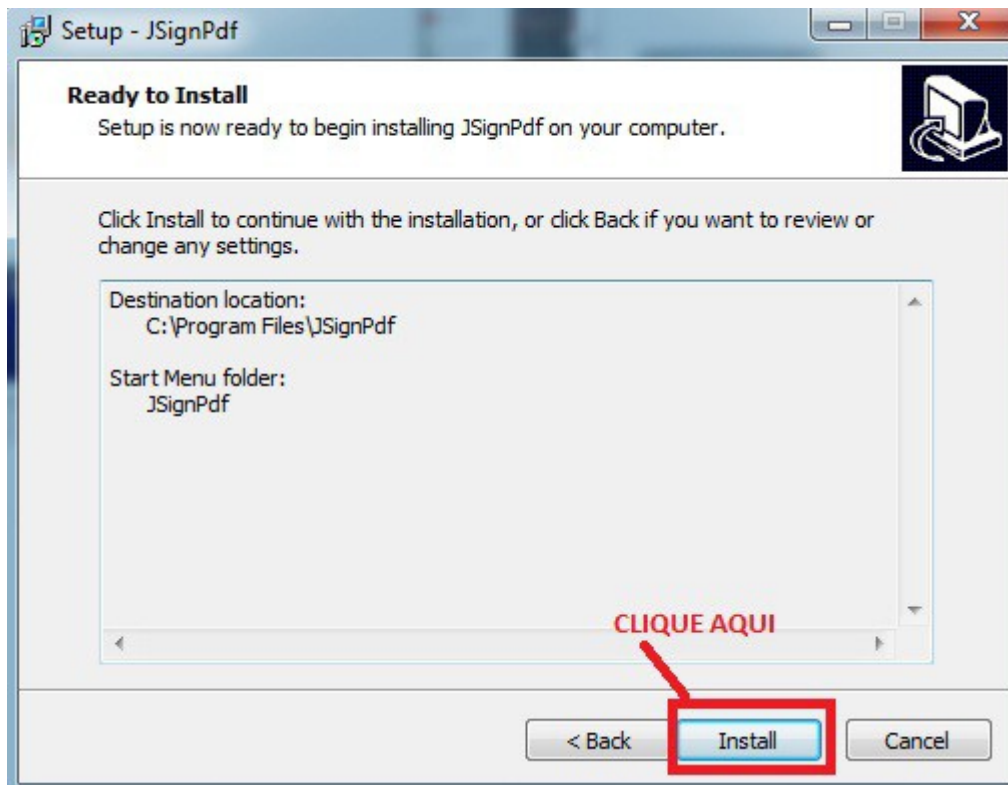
Setup - JSignPdf

Ready to Install
Setup is now ready to begin installing JSignPdf on your computer.

Click Install to continue with the installation, or click Back if you want to review or change any settings.

Destination location:
C:\Program Files\JSignPdf

Start Menu folder:
JSignPdf

CLIQUE AQUI

< Back
Install
Cancel